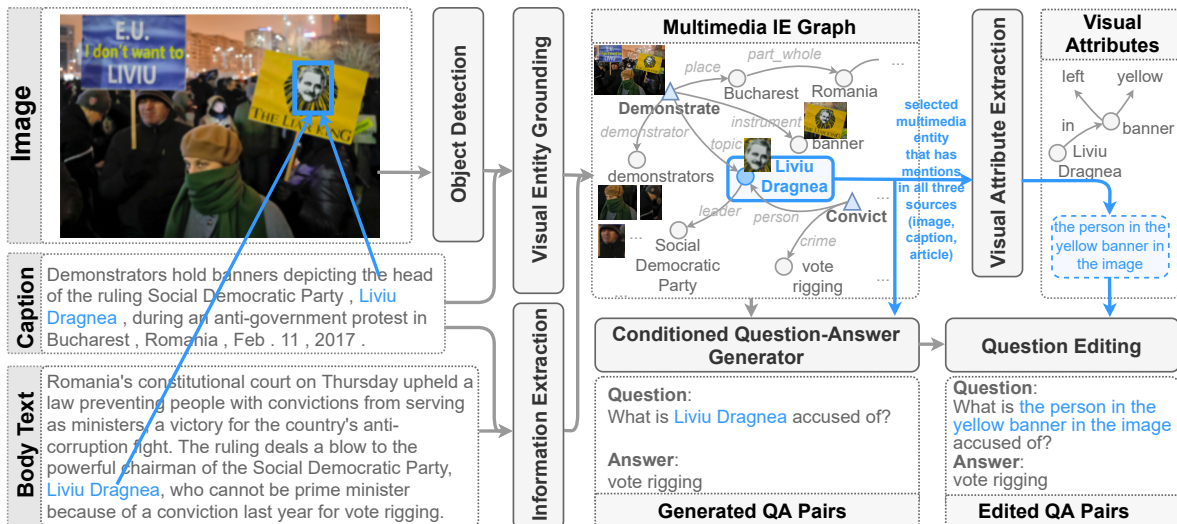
Image

E.U. I don't want to LIVIU

THE LIVIU KING

Caption

Demonstrators hold banners depicting the head of the ruling Social Democratic Party , Liviu Dragnea , during an anti-government protest in Bucharest , Romania , Feb . 11 , 2017 .

Body Text

Romania's constitutional court on Thursday upheld a law preventing people with convictions from serving as ministers, a victory for the country's anti-corruption fight. The ruling deals a blow to the powerful chairman of the Social Democratic Party, Liviu Dragnea, who cannot be prime minister because of a conviction last year for vote rigging.

Object Detection

Visual Entity Grounding

Information Extraction

Multimedia IE Graph

place

part_whole

...

Bucharest

Romania

Demonstrate

instrument

demonstrator

banner

topic

demonstrators

Liviu Dragnea

leader

person

Convict

...

Social Democratic Party

crime

vote rigging

selected multimedia entity that has mentions in all three sources (image, caption, article)

Visual Attribute Extraction

Visual Attributes

left

yellow

in

banner

Liviu Dragnea

the person in the yellow banner in the image

Conditioned Question-Answer Generator

Question Editing

Question:
What is Liviu Dragnea accused of?

Answer:
vote rigging

Generated QA Pairs

Question:
What is the person in the yellow banner in the image accused of?

Answer:
vote rigging

Edited QA Pairs